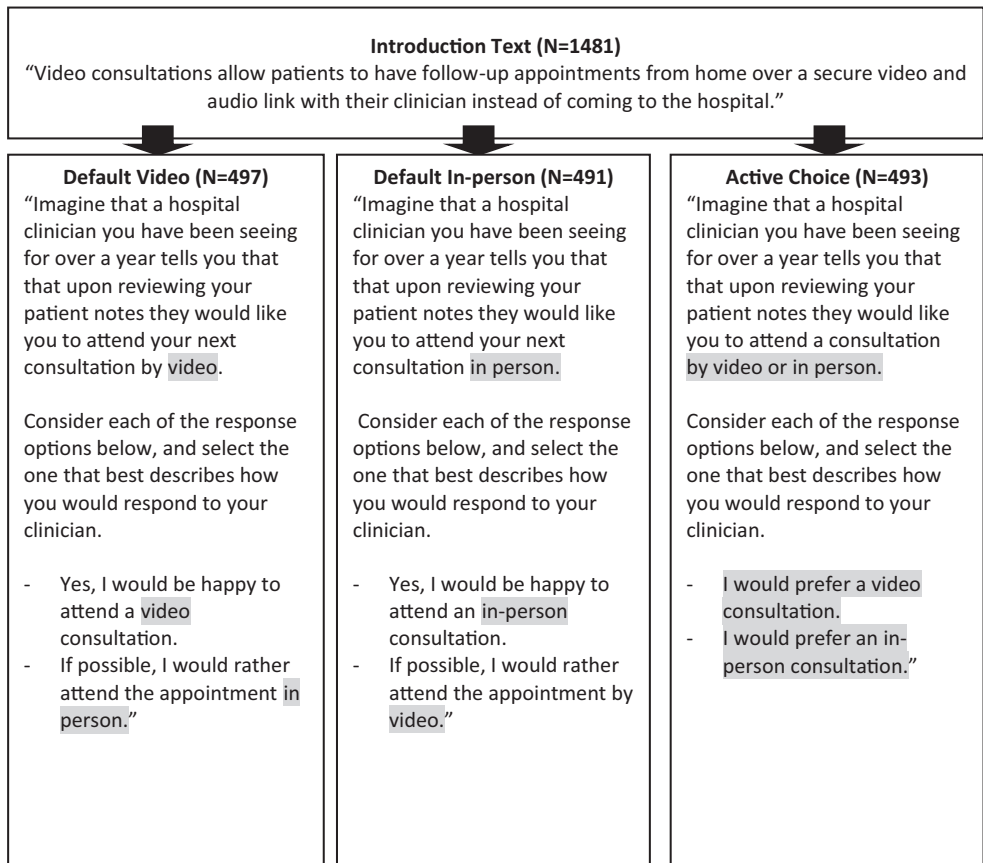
**Introduction Text (N=1481)**
"Video consultations allow patients to have follow-up appointments from home over a secure video and audio link with their clinician instead of coming to the hospital."

**Default Video (N=497)**
"Imagine that a hospital clinician you have been seeing for over a year tells you that that upon reviewing your patient notes they would like you to attend your next consultation by video.

Consider each of the response options below, and select the one that best describes how you would respond to your clinician.

- Yes, I would be happy to attend a video consultation.
- If possible, I would rather attend the appointment in person."

**Default In-person (N=491)**
"Imagine that a hospital clinician you have been seeing for over a year tells you that that upon reviewing your patient notes they would like you to attend your next consultation in person.

Consider each of the response options below, and select the one that best describes how you would respond to your clinician.

- Yes, I would be happy to attend an in-person consultation.
- If possible, I would rather attend the appointment by video."

**Active Choice (N=493)**
"Imagine that a hospital clinician you have been seeing for over a year tells you that that upon reviewing your patient notes they would like you to attend a consultation by video or in person.

Consider each of the response options below, and select the one that best describes how you would respond to your clinician.

- I would prefer a video consultation.
- I would prefer an in-person consultation."